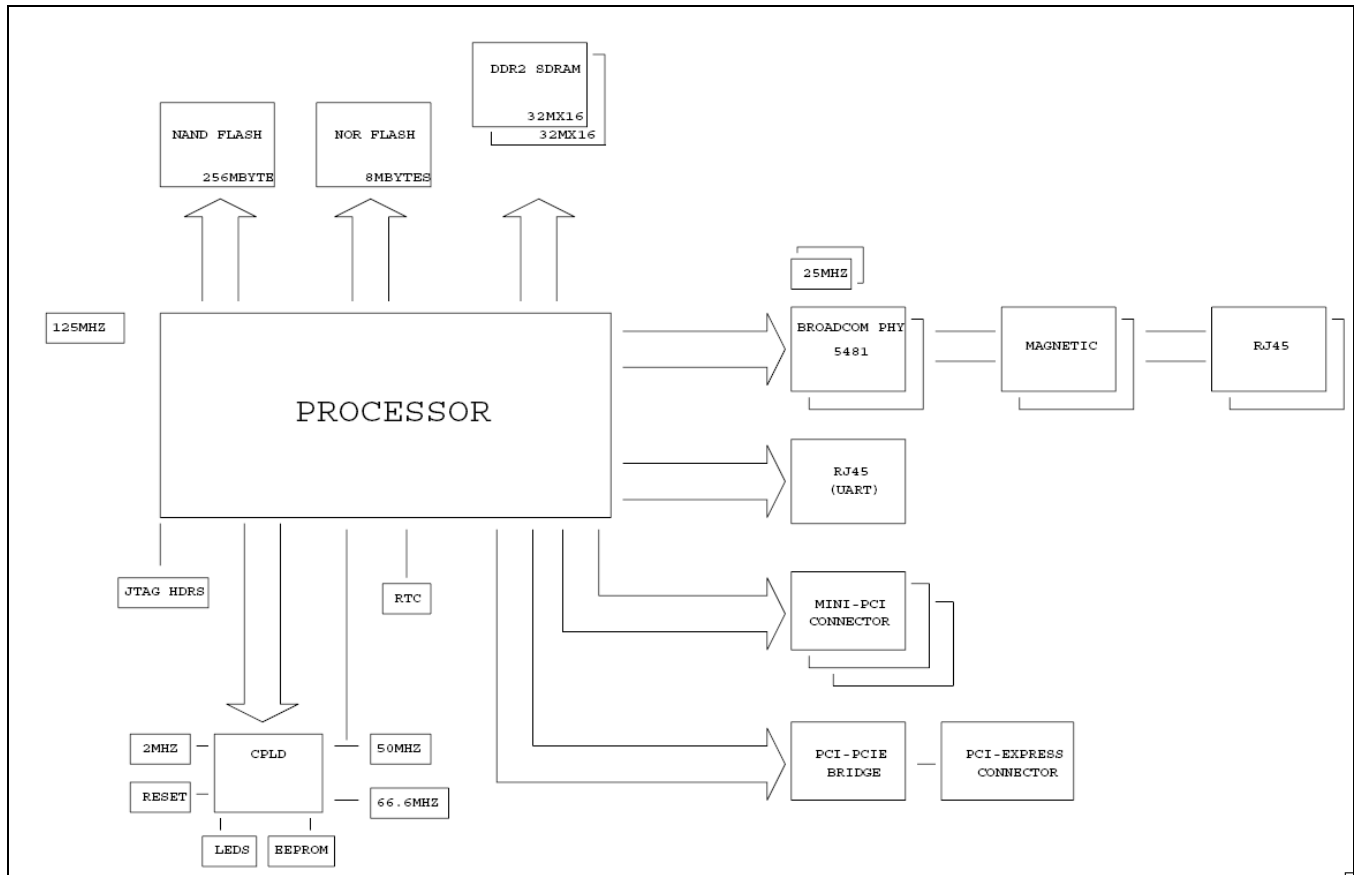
DDR2 SDRAM
32MX16
32MX16

NAND FLASH
256MBYTE

NOR FLASH
8MBYTES

25MHZ

125MHZ

PROCESSOR

BROADCOM PHY
5481

MAGNETIC

RJ45

RJ45
(UART)

JTAG HDRS

RTC

MINI-PCI
CONNECTOR

2MHZ

CPLD

50MHZ

RESET

66.6MHZ

LEDS

EEPROM

PCI-PCIE
BRIDGE

PCI-EXPRESS
CONNECTOR